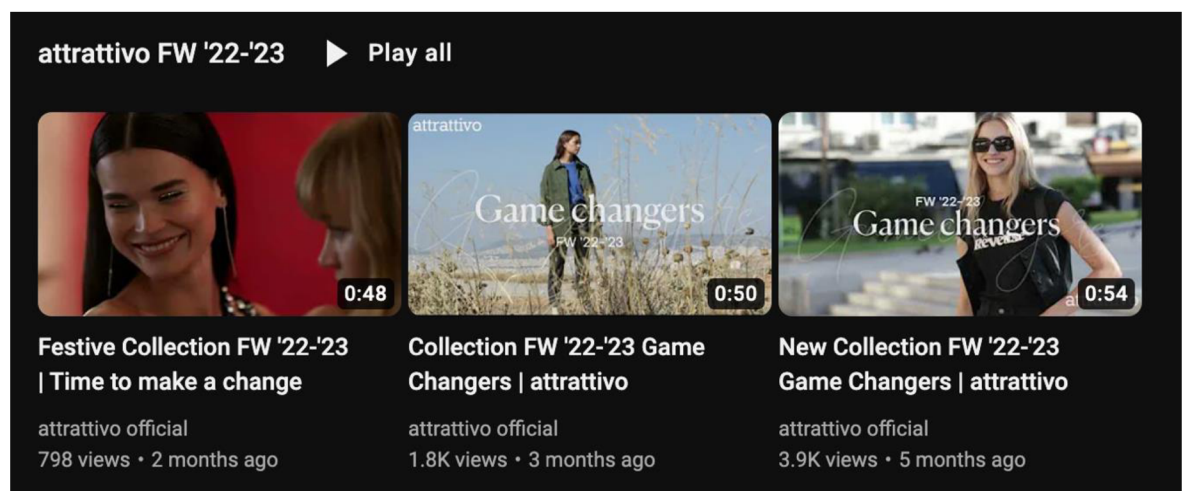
attrattivo FW '22-'23 Play all

0:48

Festive Collection FW '22-'23 | Time to make a change

attrattivo official
798 views • 2 months ago

attrattivo
Game changers
FW '22-'23
0:50

Collection FW '22-'23 Game Changers | attrattivo

attrattivo official
1.8K views • 3 months ago

FW '22-'23
Game changers
Reveal
at 0:54

New Collection FW '22-'23 Game Changers | attrattivo

attrattivo official
3.9K views • 5 months ago